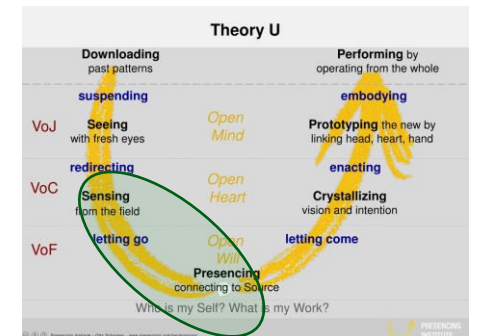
Theory U

Downloading
past patterns

Performing by
operating from the whole

suspending

embodying

VoJ

Seeing
with fresh eyes

Open
Mind

Prototyping the new by
linking head, heart, hand

redirecting

enacting

VoC

Sensing
from the field

Open
Heart

Crystallizing
vision and intention

VoF

letting go

Open
Will

letting come

Presencing
connecting to Source

Who is my Self? What is my Work?

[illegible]

PRESENCING
INSTITUTE